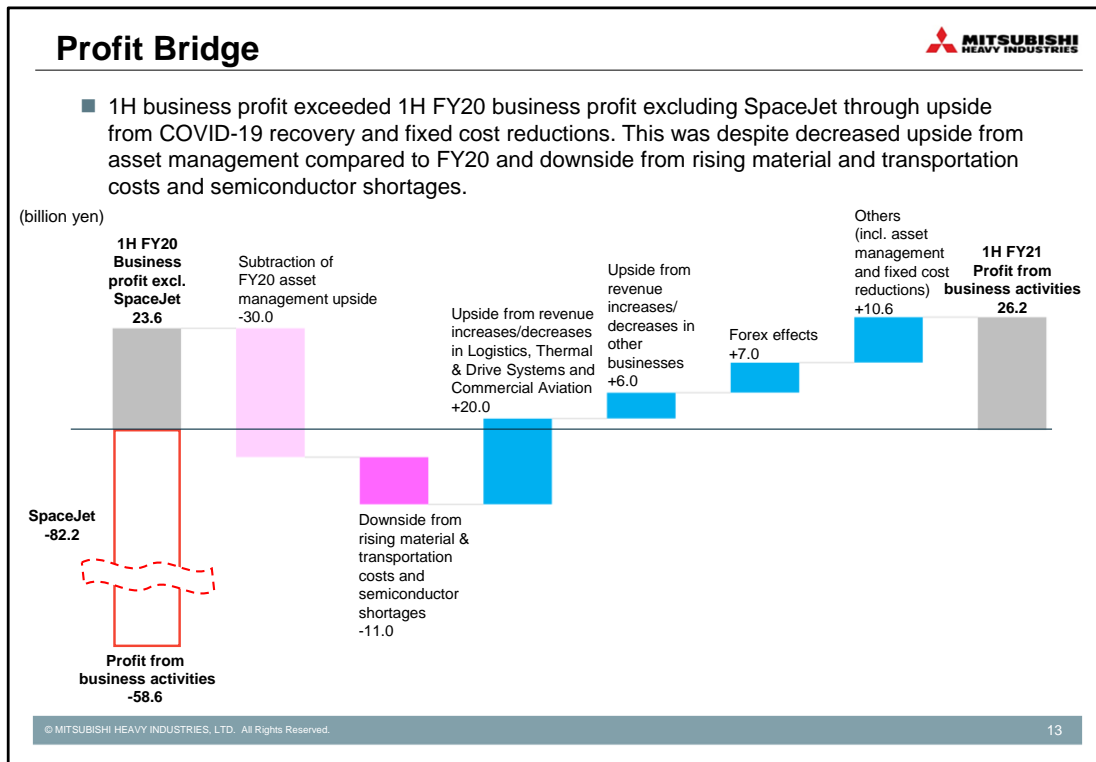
Profit Bridge

MITSUBISHI HEAVY INDUSTRIES

■ 1H business profit exceeded 1H FY20 business profit excluding SpaceJet through upside from COVID-19 recovery and fixed cost reductions. This was despite decreased upside from asset management compared to FY20 and downside from rising material and transportation costs and semiconductor shortages.

(billion yen)

1H FY20 Business profit excl. SpaceJet 23.6

Subtraction of FY20 asset management upside -30.0

Downside from rising material & transportation costs and semiconductor shortages -11.0

Upside from revenue increases/decreases in Logistics, Thermal & Drive Systems and Commercial Aviation +20.0

Upside from revenue increases/ decreases in other businesses +6.0

Forex effects +7.0

Others (incl. asset management and fixed cost reductions) +10.6

1H FY21 Profit from business activities 26.2

SpaceJet -82.2

Profit from business activities -58.6

© MITSUBISHI HEAVY INDUSTRIES, LTD. All Rights Reserved.

13